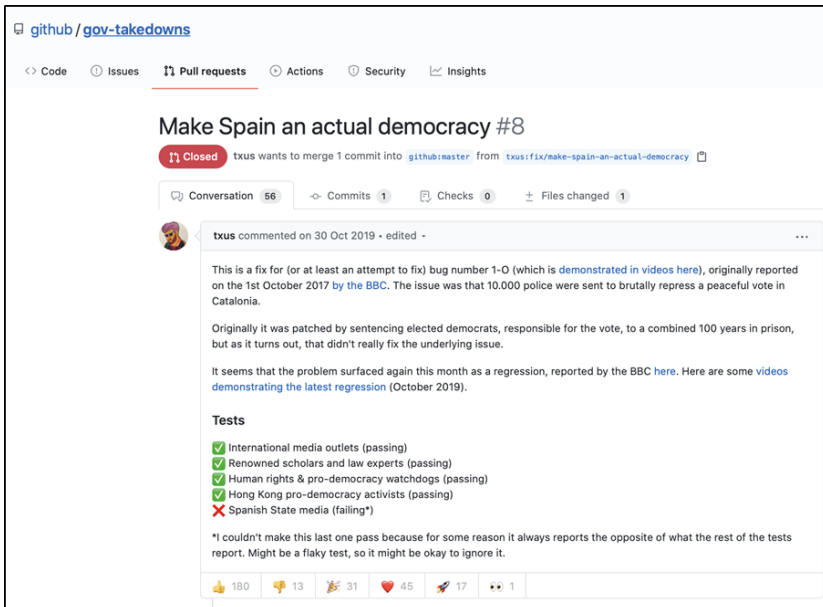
github / gov-takedowns

<> Code  Issues  Pull requests  Actions  Security  Insights

Make Spain an actual democracy #8

Closed  txus wants to merge 1 commit into github:master from txus:fix/make-spain-an-actual-democracy

Conversation 56  Commits 1  Checks 0  Files changed 1

txus commented on 30 Oct 2019 • edited •  ···

This is a fix for (or at least an attempt to fix) bug number 1-O (which is demonstrated in videos here), originally reported on the 1st October 2017 by the BBC. The issue was that 10.000 police were sent to brutally repress a peaceful vote in Catalonia.

Originally it was patched by sentencing elected democrats, responsible for the vote, to a combined 100 years in prison, but as it turns out, that didn't really fix the underlying issue.

It seems that the problem surfaced again this month as a regression, reported by the BBC here. Here are some videos demonstrating the latest regression (October 2019).

Tests

✅ International media outlets (passing)
✅ Renowned scholars and law experts (passing)
✅ Human rights & pro-democracy watchdogs (passing)
✅ Hong Kong pro-democracy activists (passing)
❌ Spanish State media (failing*)

*I couldn't make this last one pass because for some reason it always reports the opposite of what the rest of the tests report. Might be a flaky test, so it might be okay to ignore it.

👍 180  👎 13  🎉 31  ❤️ 45  🚀 17  👀 1